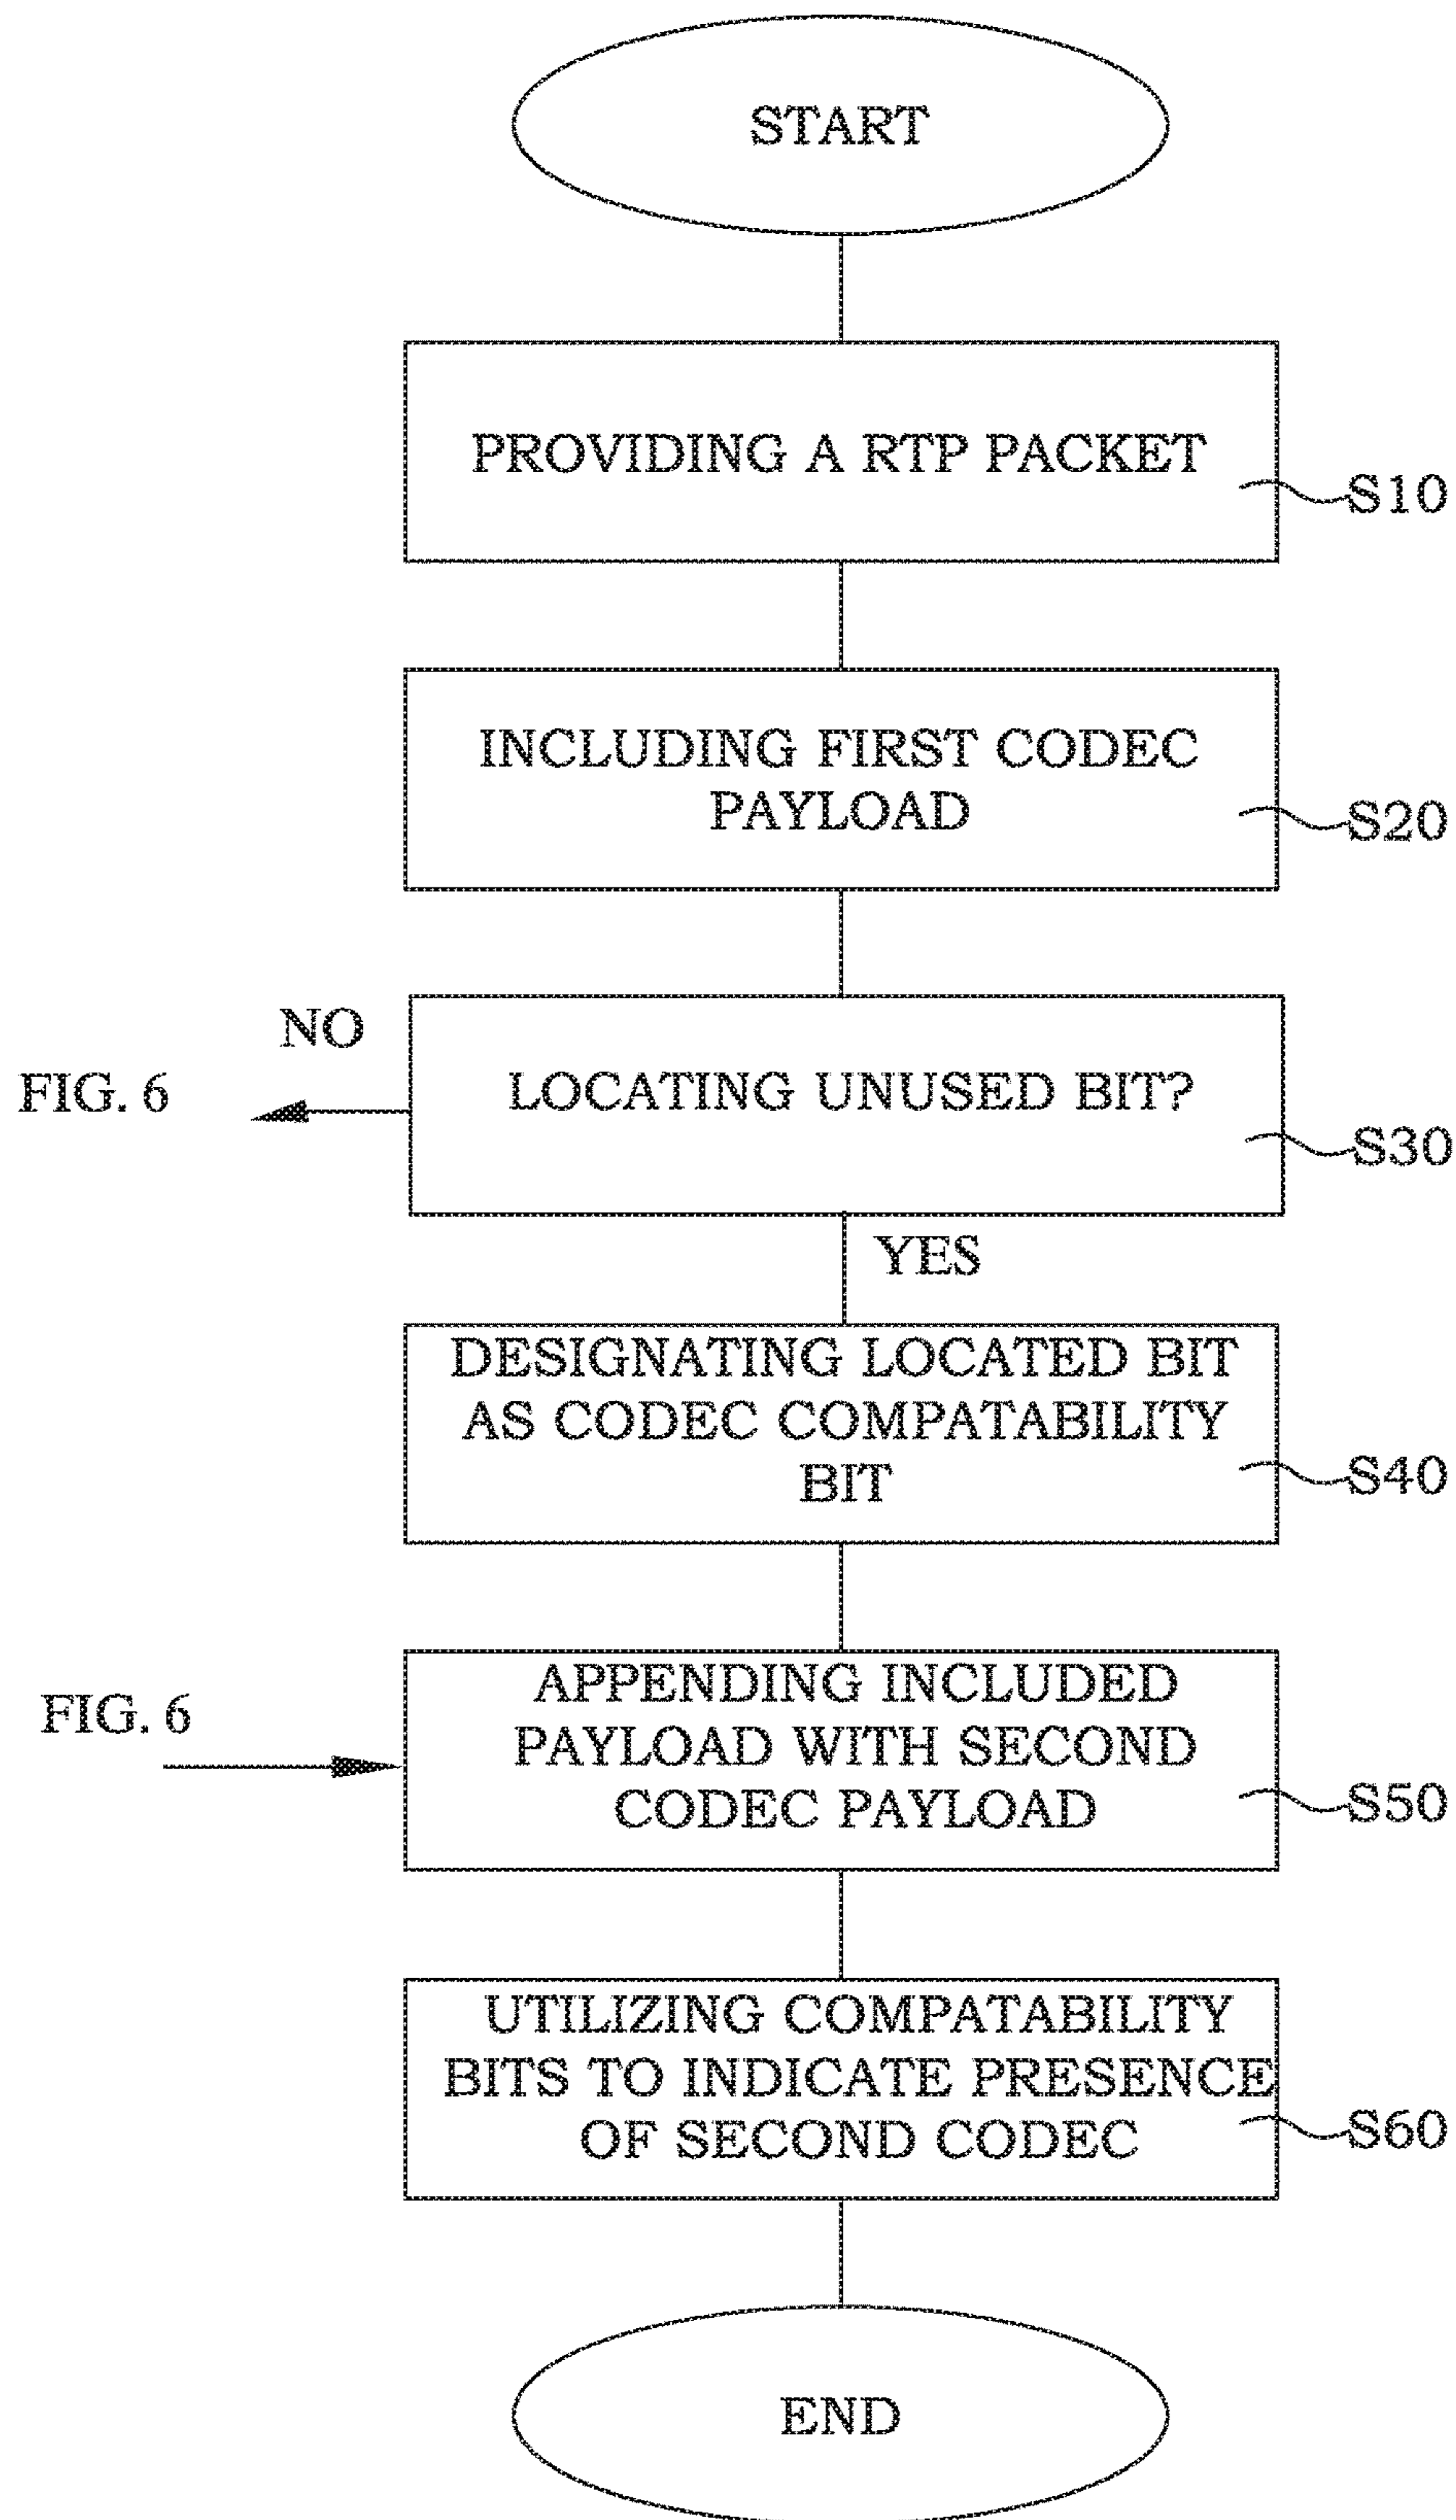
START

PROVIDING A RTP PACKET

S10

INCLUDING FIRST CODEC PAYLOAD

S20

NO

FIG. 6

LOCATING UNUSED BIT?

S30

YES

DESIGNATING LOCATED BIT AS CODEC COMPATABILITY BIT

S40

FIG. 6

APPENDING INCLUDED PAYLOAD WITH SECOND CODEC PAYLOAD

S50

UTILIZING COMPATABILITY BITS TO INDICATE PRESENCE OF SECOND CODEC

S60

END